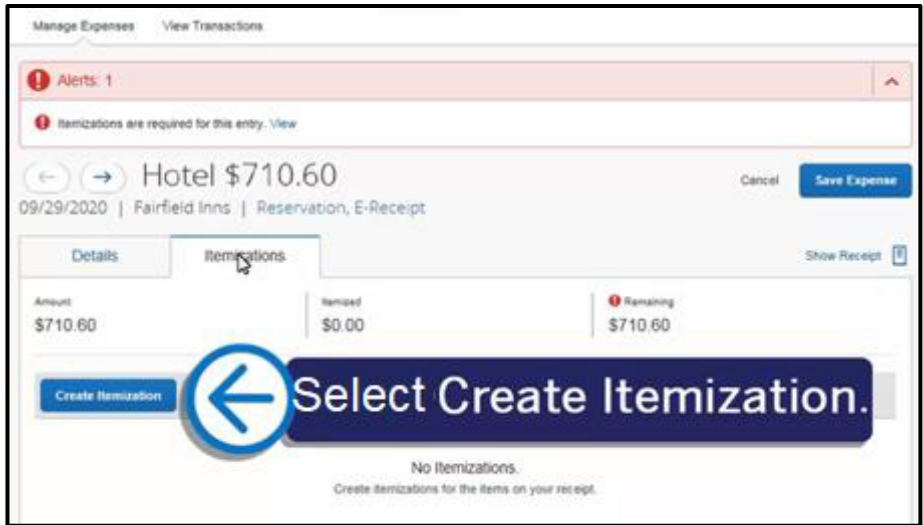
Manage Expenses View Transactions

Alerts: 1

Itemizations are required for this entry. View

Hotel $710.60

09/29/2020 | Fairfield Inns | Reservation, E-Receipt

Cancel Save Expense

Details Itemizations

Show Receipt

Amount
$710.60

Itemized
$0.00

Remaining
$710.60

Create Itemization

Select Create Itemization.

No Itemizations.
Create itemizations for the items on your receipt.